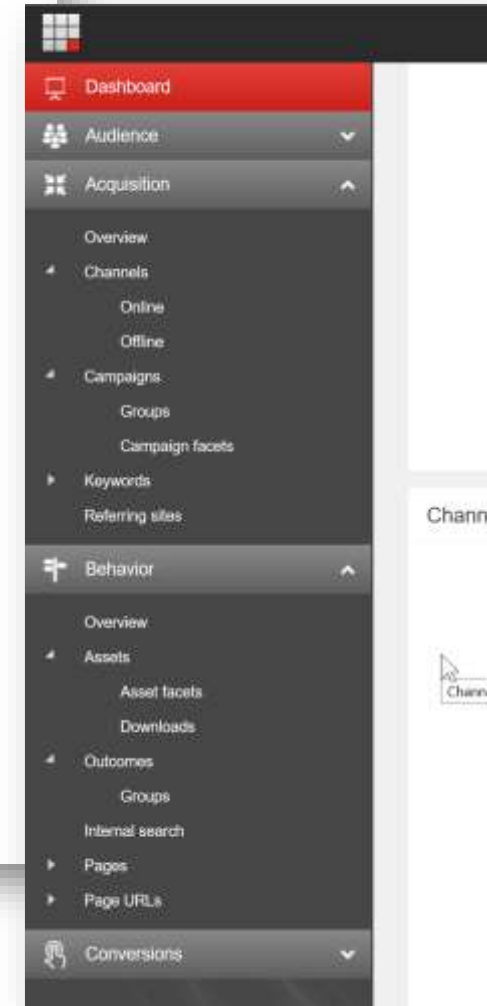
Dashboard
Audience
Acquisition
Overview
Channels
Online
Offline
Campaigns
Groups
Campaign facets
Keywords
Referring sites
Behavior
Overview
Assets
Asset facets
Downloads
Outcomes
Groups
Internal search
Pages
Page URLs
Conversions

Chann
Chann